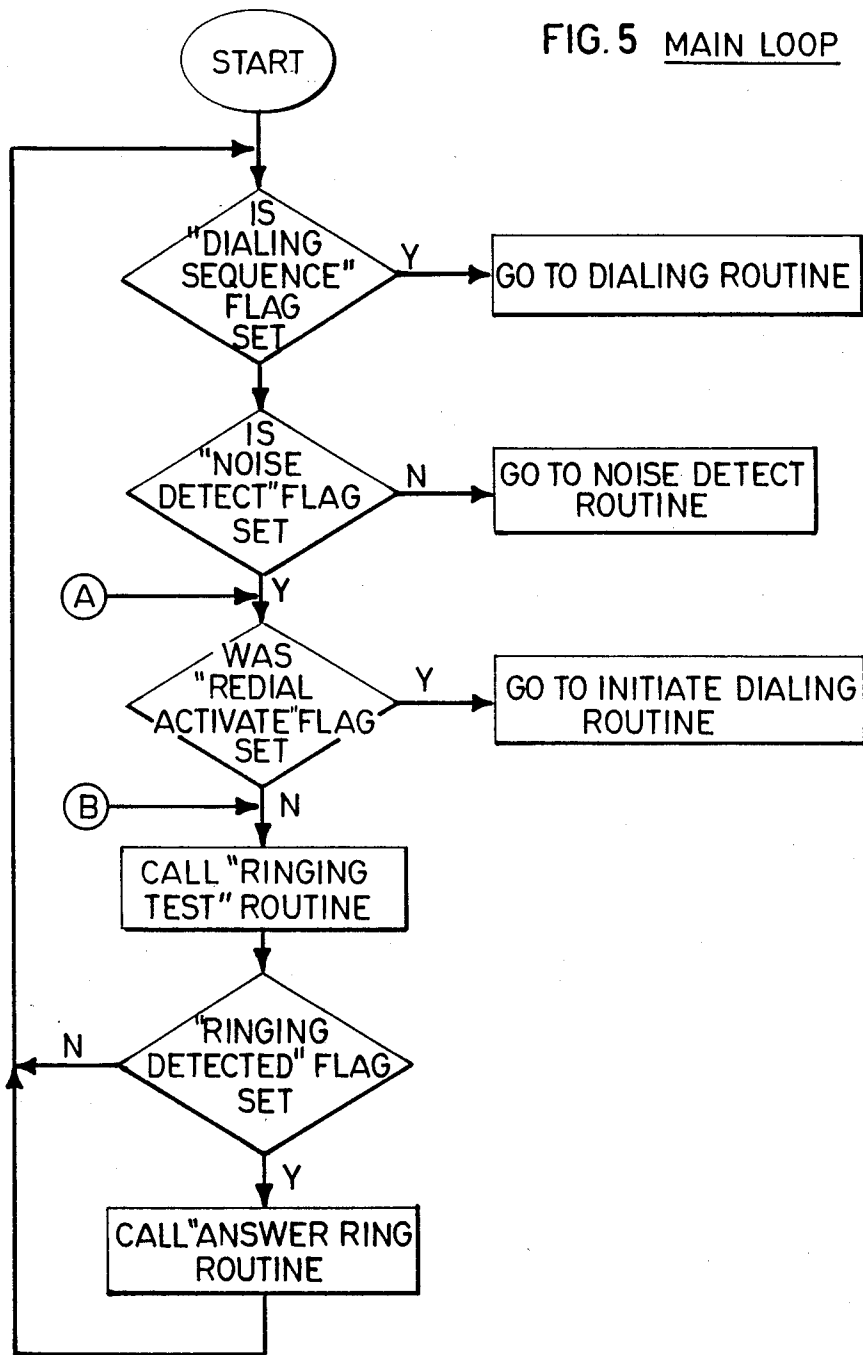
FIG. 5 MAIN LOOP

START

IS "DIALING SEQUENCE" FLAG SET

Y

GO TO DIALING ROUTINE

IS "NOISE DETECT" FLAG SET

N

GO TO NOISE DETECT ROUTINE

A

Y

WAS "REDIAL ACTIVATE" FLAG SET

Y

GO TO INITIATE DIALING ROUTINE

B

N

CALL "RINGING TEST" ROUTINE

"RINGING DETECTED" FLAG SET

N

Y

CALL "ANSWER RING ROUTINE